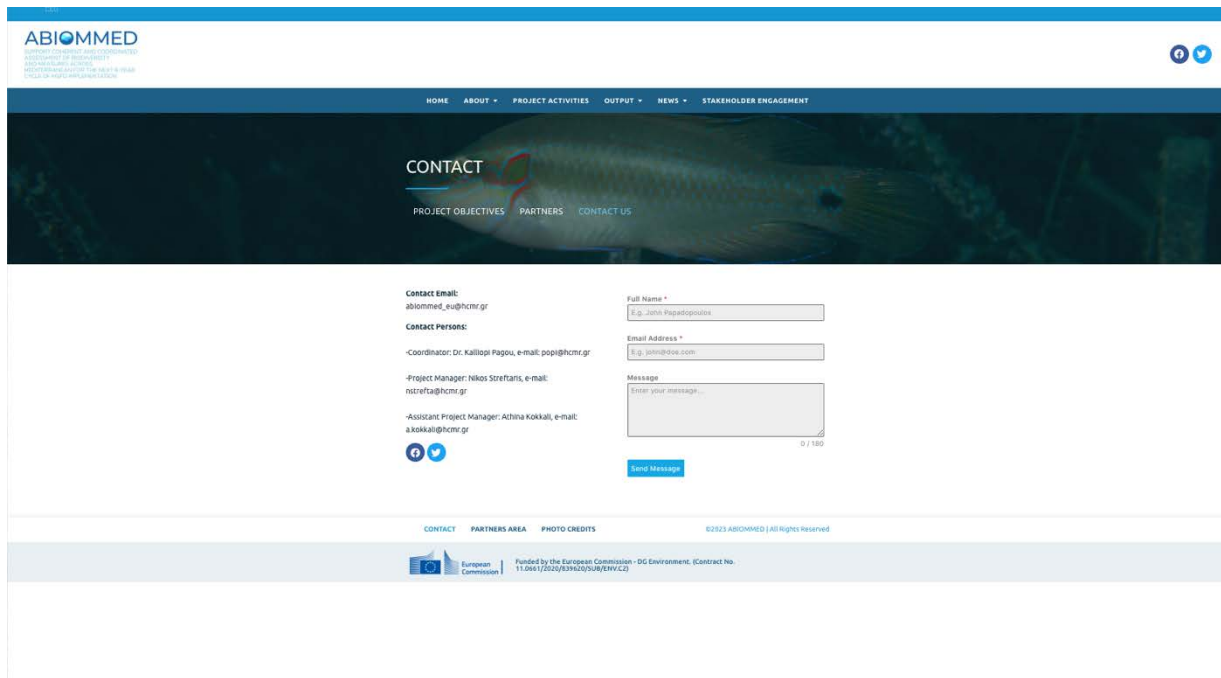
ABIOMMED

SUPPORT COHERENT AND COORDINATED ASSESSMENT OF BIODIVERSITY AND MEASURES ACROSS MEDITERRANEAN FOR THE NEXT 6-YEAR CYCLE OF MSFD IMPLEMENTATION

HOME ABOUT PROJECT ACTIVITIES OUTPUT NEWS STAKEHOLDER ENGAGEMENT

CONTACT

PROJECT OBJECTIVES PARTNERS CONTACT US

Contact Email:
abiommed_eu@hcmr.gr

Contact Persons:

-Coordinator: Dr. Kalliopi Pagou, e-mail: popi@hcmr.gr

-Project Manager: Nikos Streftaris, e-mail: nstrefta@hcmr.gr

-Assistant Project Manager: Athina Kokkali, e-mail: a.kokkali@hcmr.gr

Full Name *
E.g. John Papadopoulos

Email Address *
E.g. john@doe.com

Message
Enter your message...
0 / 180

Send Message

CONTACT PARTNERS AREA PHOTO CREDITS

©2025 ABIOMMED | All Rights Reserved

European Commission

Funded by the European Commission - DG Environment. (Contract No. 11.0661/2020/839620/SUB/ENV.C2)